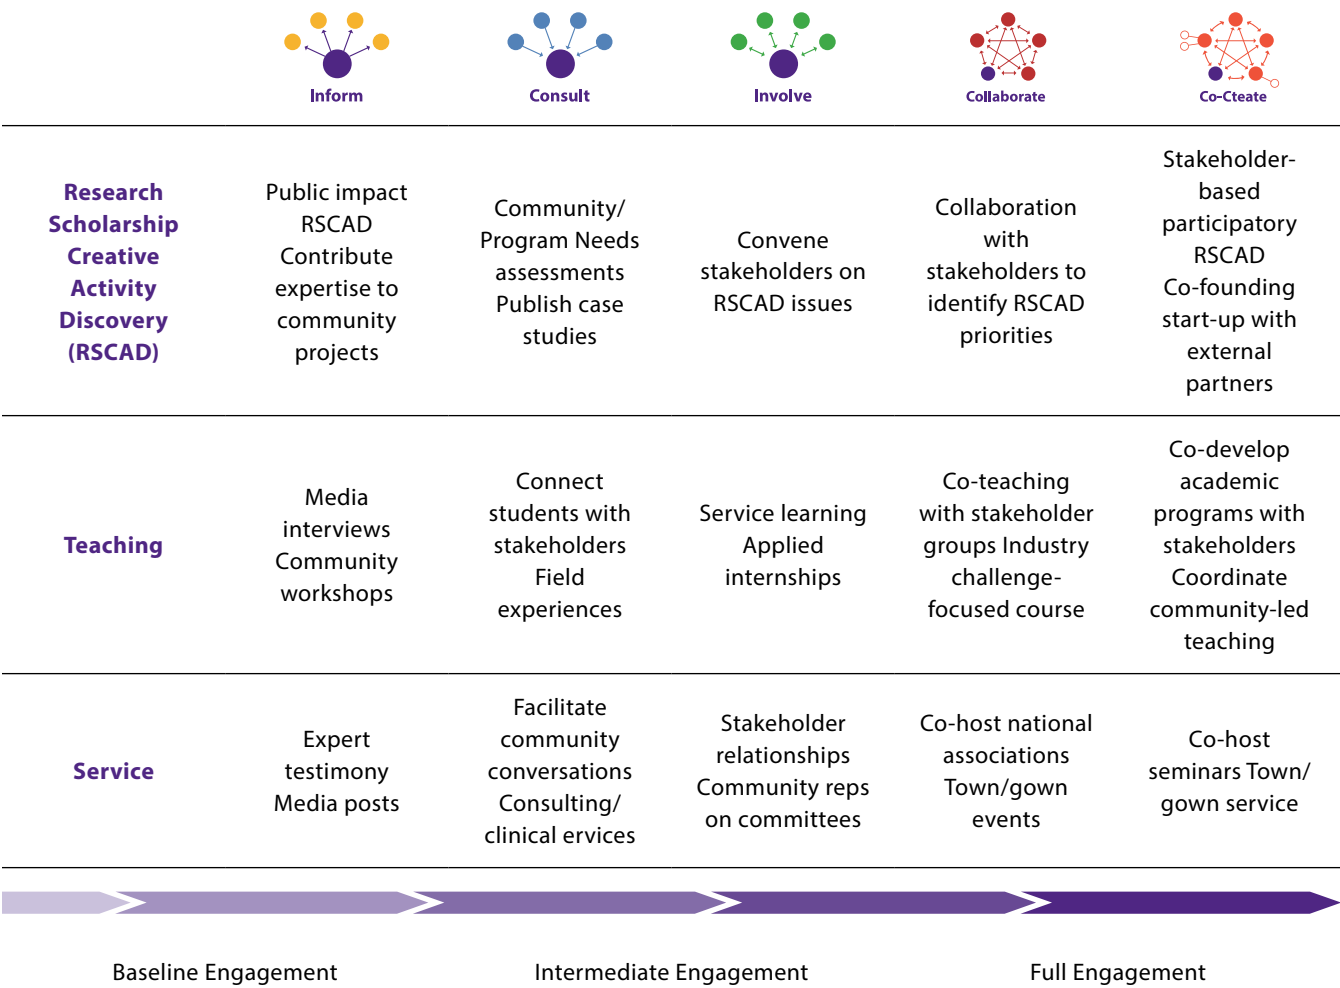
| | Inform | Consult | Involve | Collaborate | Co-Cteate |
|---|---|---|---|---|---|
| Research Scholarship Creative Activity Discovery (RSCAD) | Public impact RSCAD Contribute expertise to community projects | Community/ Program Needs assessments Publish case studies | Convene stakeholders on RSCAD issues | Collaboration with stakeholders to identify RSCAD priorities | Stakeholder-based participatory RSCAD Co-founding start-up with external partners |
| Teaching | Media interviews Community workshops | Connect students with stakeholders Field experiences | Service learning Applied internships | Co-teaching with stakeholder groups Industry challenge-focused course | Co-develop academic programs with stakeholders Coordinate community-led teaching |
| Service | Expert testimony Media posts | Facilitate community conversations Consulting/ clinical ervices | Stakeholder relationships Community reps on committees | Co-host national associations Town/gown events | Co-host seminars Town/ gown service |

Baseline Engagement Intermediate Engagement Full Engagement